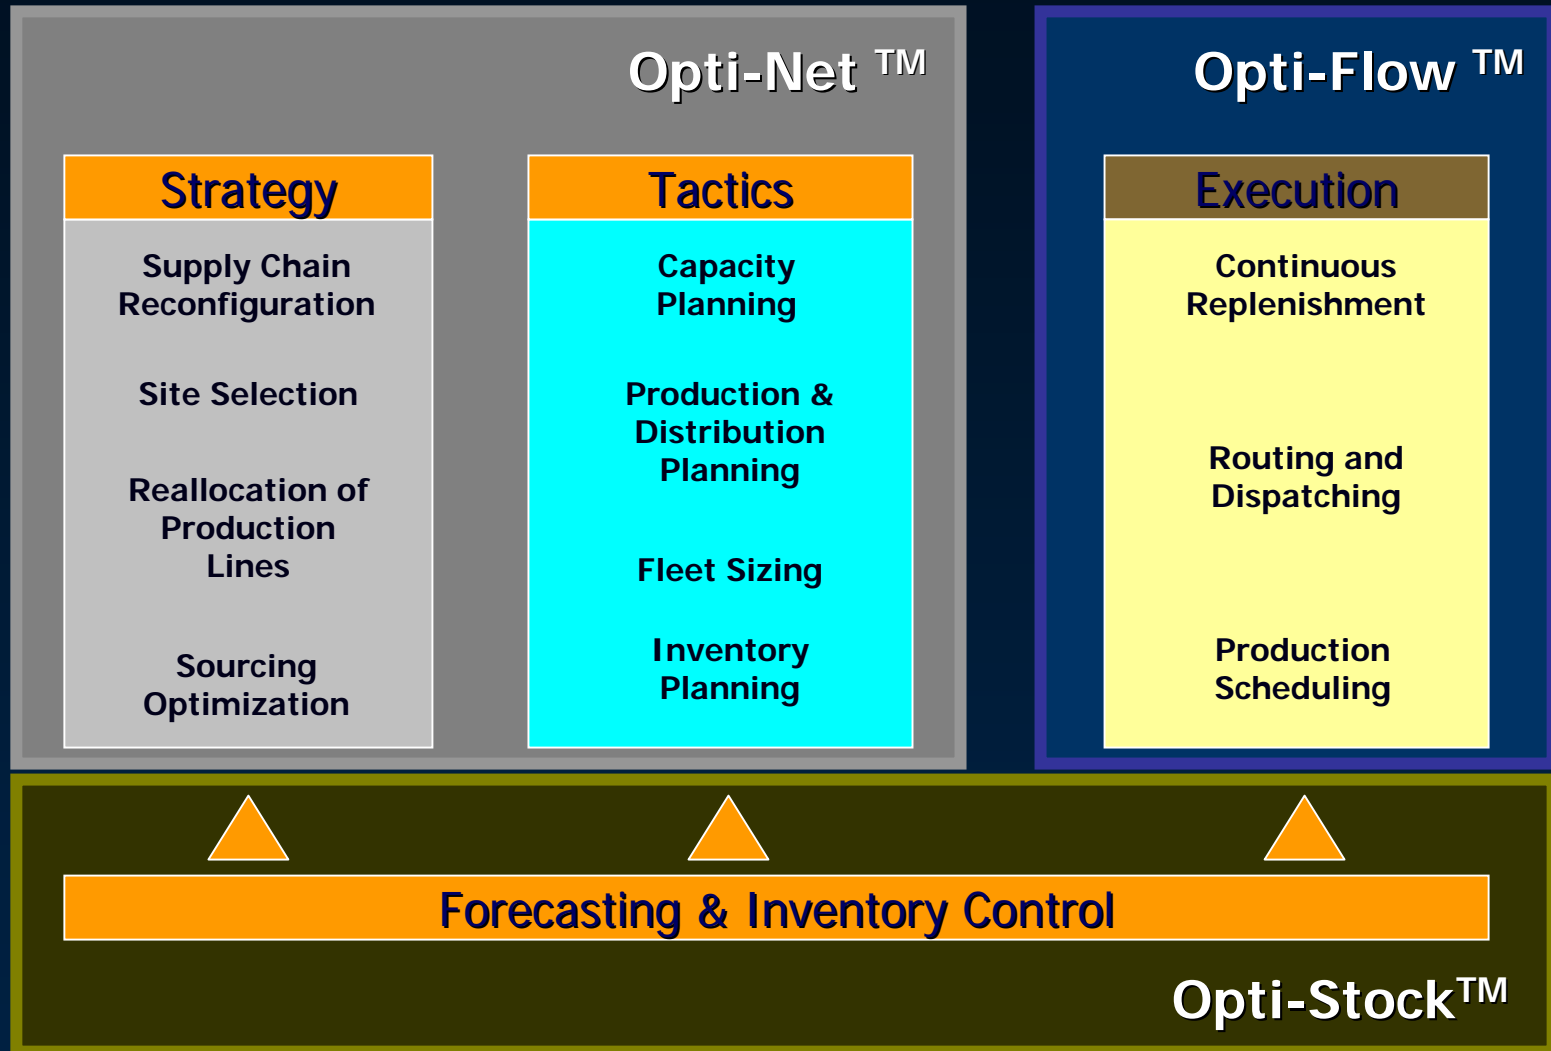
Opti-Net ™

Opti-Flow ™

Strategy

Supply Chain Reconfiguration

Site Selection

Reallocation of Production Lines

Sourcing Optimization

Tactics

Capacity Planning

Production & Distribution Planning

Fleet Sizing

Inventory Planning

Execution

Continuous Replenishment

Routing and Dispatching

Production Scheduling

Forecasting & Inventory Control

Opti-Stock™